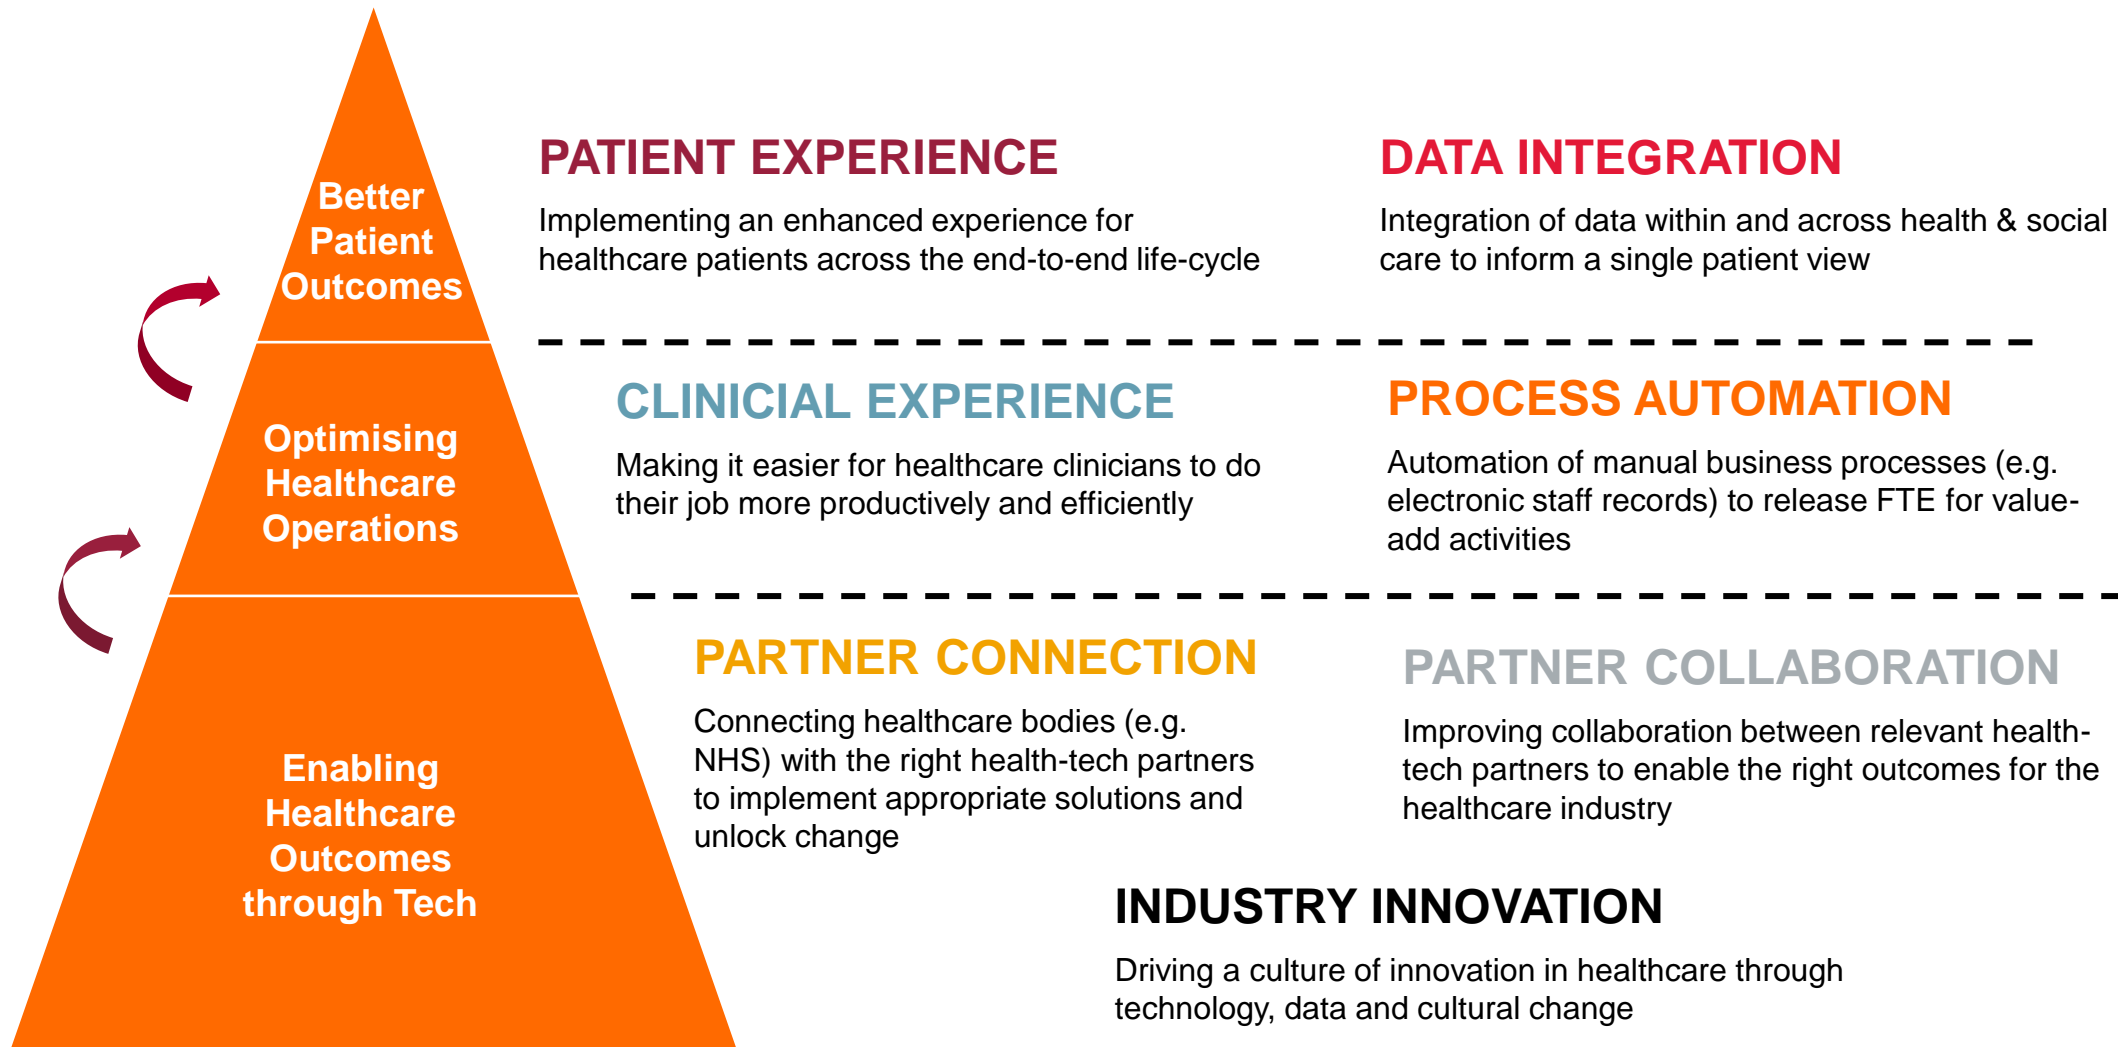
Better Patient Outcomes

Optimising Healthcare Operations

Enabling Healthcare Outcomes through Tech

PATIENT EXPERIENCE

Implementing an enhanced experience for healthcare patients across the end-to-end life-cycle

DATA INTEGRATION

Integration of data within and across health & social care to inform a single patient view

CLINICIAL EXPERIENCE

Making it easier for healthcare clinicians to do their job more productively and efficiently

PROCESS AUTOMATION

Automation of manual business processes (e.g. electronic staff records) to release FTE for value-add activities

PARTNER CONNECTION

Connecting healthcare bodies (e.g. NHS) with the right health-tech partners to implement appropriate solutions and unlock change

PARTNER COLLABORATION

Improving collaboration between relevant health-tech partners to enable the right outcomes for the healthcare industry

INDUSTRY INNOVATION

Driving a culture of innovation in healthcare through technology, data and cultural change